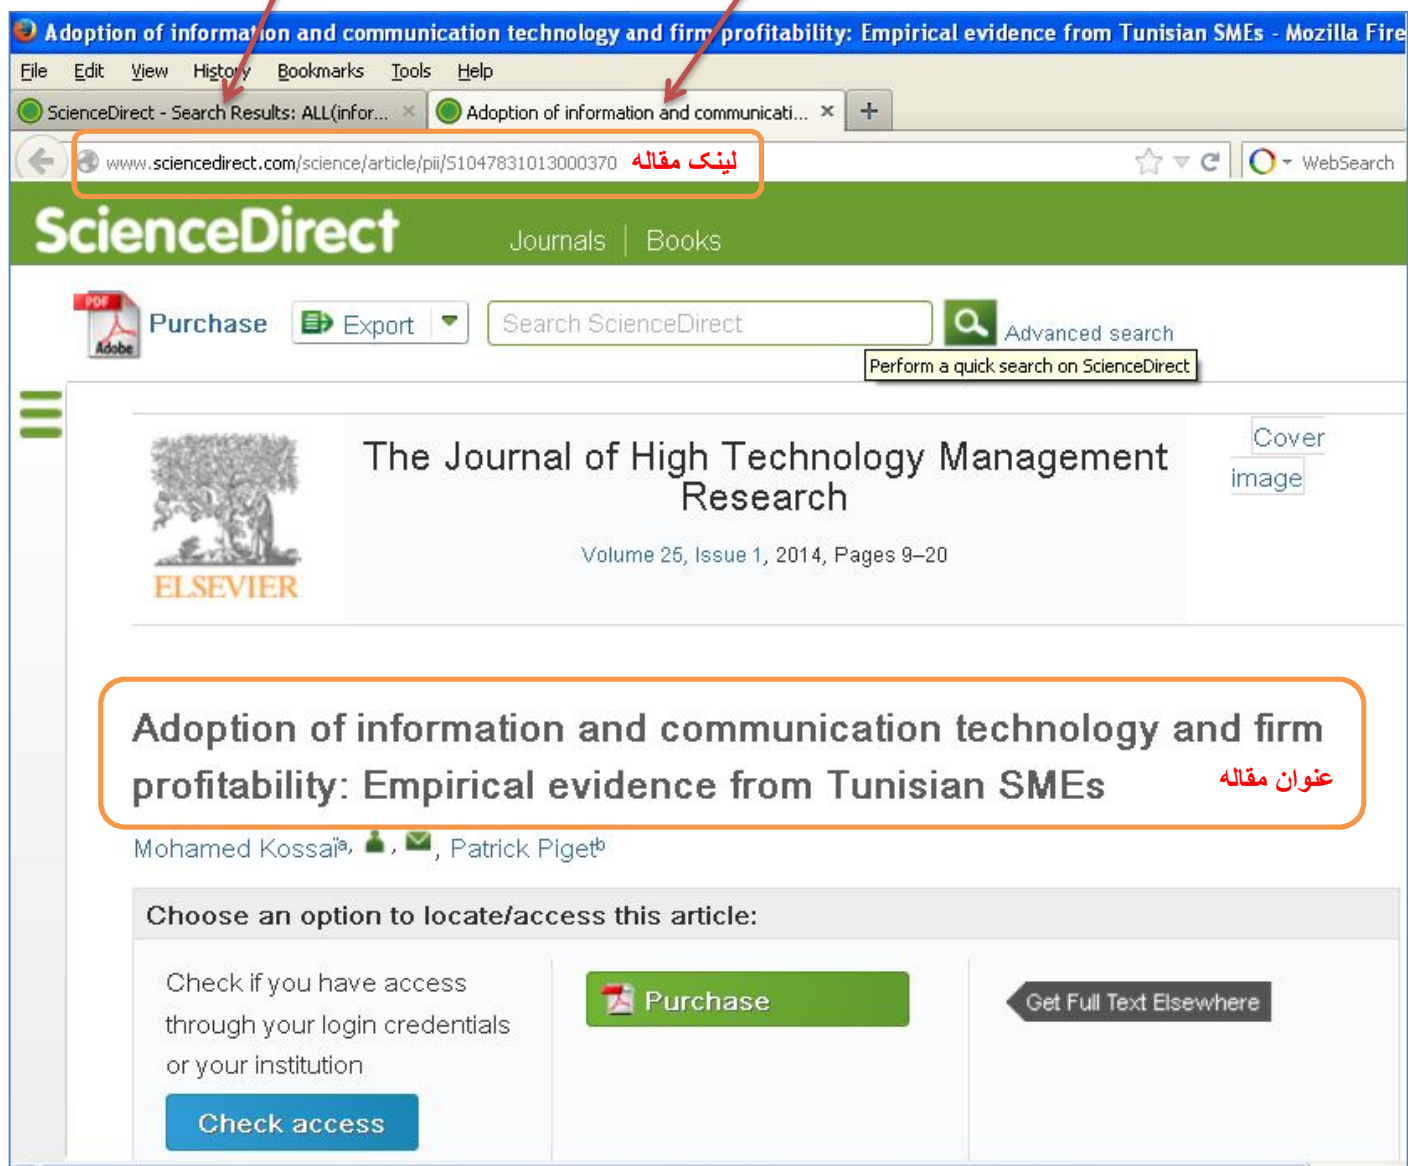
Adoption of information and communication technology and firm profitability: Empirical evidence from Tunisian SMEs - Mozilla Fire

File Edit View History Bookmarks Tools Help

ScienceDirect - Search Results: ALL(infor... ×

Adoption of information and communicati... ×

+

www.sciencedirect.com/science/article/pii/S1047831013000370 لینک مقاله

WebSearch

ScienceDirect

Journals | Books

PDF Adobe

Purchase

Export

Search ScienceDirect

Advanced search

Perform a quick search on ScienceDirect

ELSEVIER

The Journal of High Technology Management Research

Volume 25, Issue 1, 2014, Pages 9–20

Cover image

Adoption of information and communication technology and firm profitability: Empirical evidence from Tunisian SMEs

عنوان مقاله

Mohamed Kossai$^{a,}$, Patrick Piget$^{b}$

Choose an option to locate/access this article:

Check if you have access through your login credentials or your institution

Check access

Purchase

Get Full Text Elsewhere